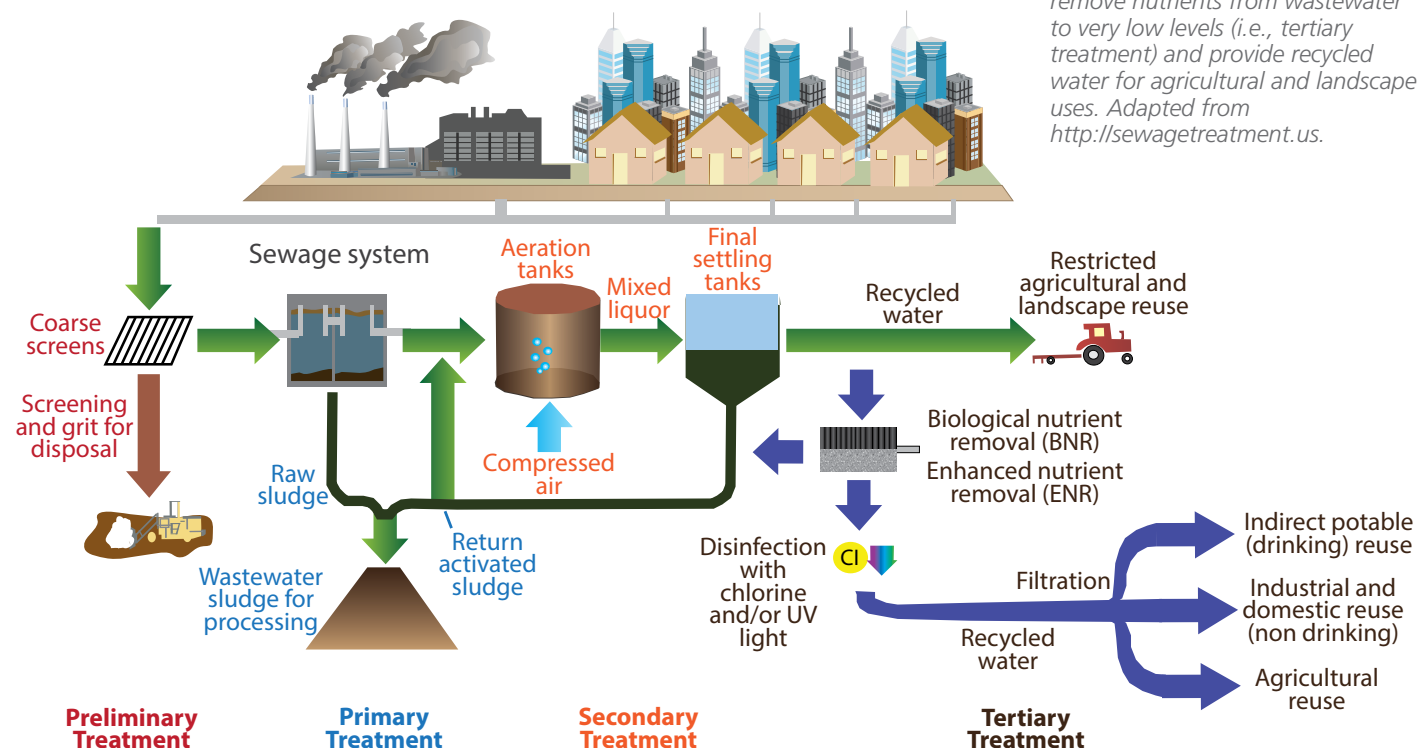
remove nutrients from wastewater to very low levels (i.e., tertiary treatment) and provide recycled water for agricultural and landscape uses. Adapted from http://sewagetreatment.us.

Sewage system

Coarse screens

Screening and grit for disposal

Raw sludge

Wastewater sludge for processing

Return activated sludge

Aeration tanks

Mixed liquor

Compressed air

Final settling tanks

Recycled water

Restricted agricultural and landscape reuse

Biological nutrient removal (BNR)

Enhanced nutrient removal (ENR)

Disinfection with chlorine and/or UV light

Cl

Filtration

Recycled water

Indirect potable (drinking) reuse

Industrial and domestic reuse (non drinking)

Agricultural reuse

Preliminary Treatment

Primary Treatment

Secondary Treatment

Tertiary Treatment